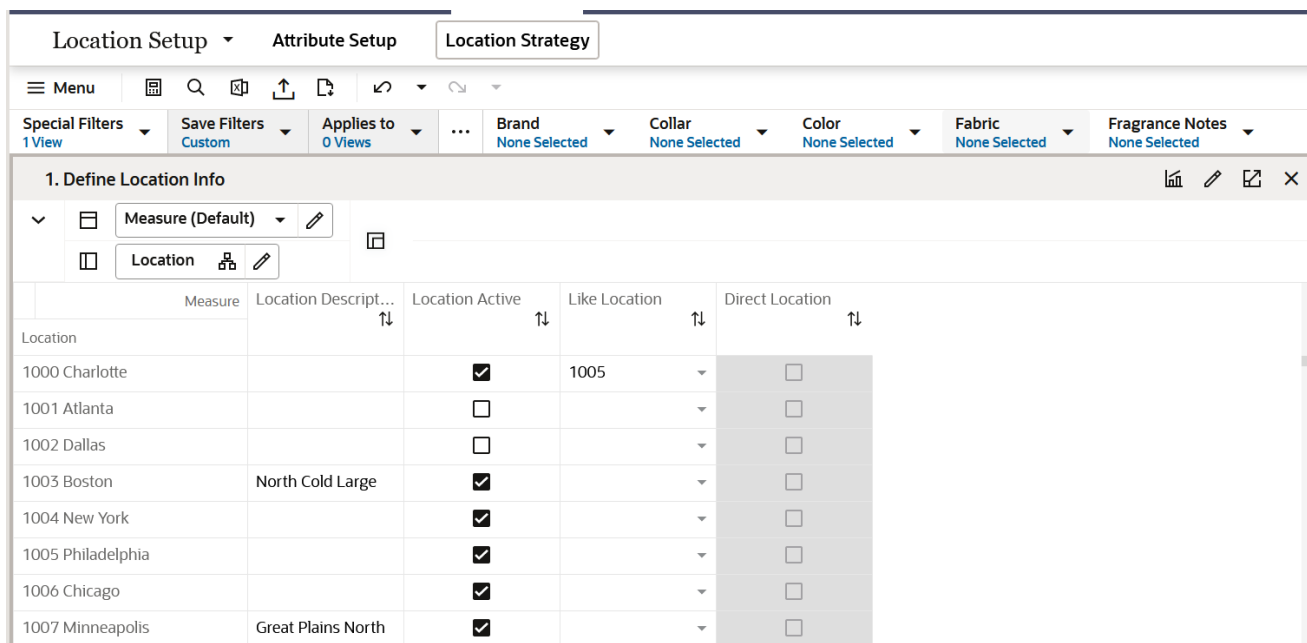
Location Setup Attribute Setup Location Strategy

Menu

Special Filters 1 View | Save Filters Custom | Applies to 0 Views | ... | Brand None Selected | Collar None Selected | Color None Selected | Fabric None Selected | Fragrance Notes None Selected

1. Define Location Info

Measure (Default)

Location

| Measure / Location | Location Descript... | Location Active | Like Location | Direct Location |
|---|---|---|---|---|
| 1000 Charlotte | | ☑ | 1005 | ☐ |
| 1001 Atlanta | | ☐ | | ☐ |
| 1002 Dallas | | ☐ | | ☐ |
| 1003 Boston | North Cold Large | ☑ | | ☐ |
| 1004 New York | | ☑ | | ☐ |
| 1005 Philadelphia | | ☑ | | ☐ |
| 1006 Chicago | | ☑ | | ☐ |
| 1007 Minneapolis | Great Plains North | ☑ | | ☐ |